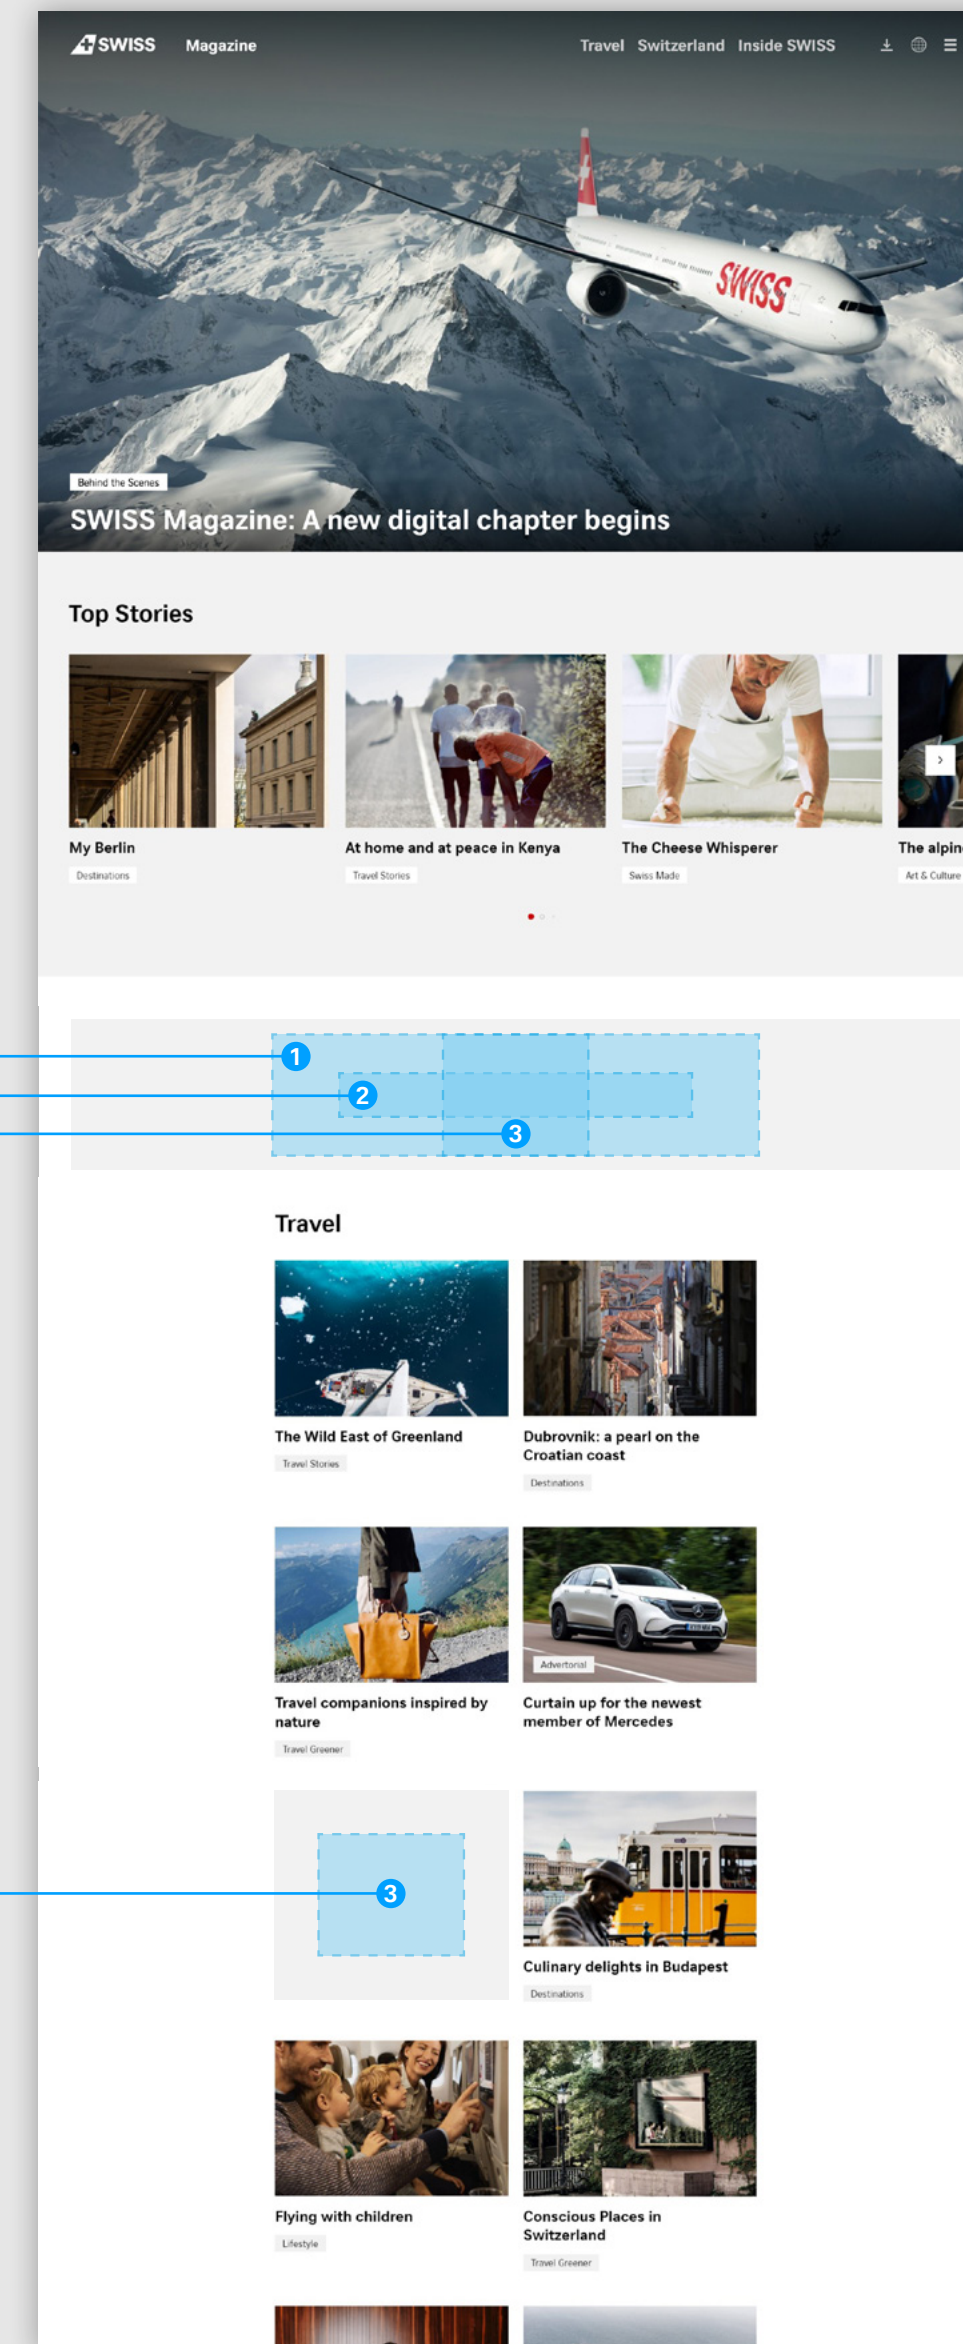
SWISS Magazine

Travel Switzerland Inside SWISS

SWISS

Behind the Scenes

SWISS Magazine: A new digital chapter begins

Top Stories

My Berlin
Destinations

At home and at peace in Kenya
Travel Stories

The Cheese Whisperer
Swiss Made

The alpin
Art & Culture

1
2
3

Travel

The Wild East of Greenland
Travel Stories

Dubrovnik: a pearl on the Croatian coast
Destinations

Travel companions inspired by nature
Travel Greener

Advertorial
Curtain up for the newest member of Mercedes

3

Culinary delights in Budapest
Destinations

Flying with children
Lifestyle

Conscious Places in Switzerland
Travel Greener